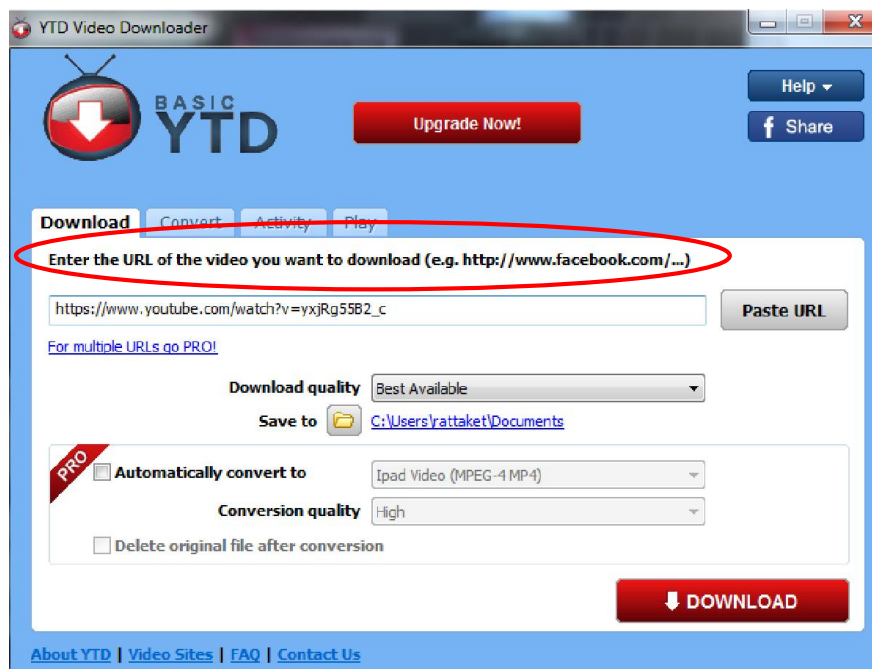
YTD Video Downloader

BASIC
YTD

Upgrade Now!

Help
Share

Download
Convert
Activity
Play

Enter the URL of the video you want to download (e.g. http://www.facebook.com/...)

https://www.youtube.com/watch?v=yxjRg55B2_c

Paste URL

For multiple URLs go PRO!

Download quality
Best Available

Save to
C:\Users\rattaket\Documents

PRO
Automatically convert to
Ipad Video (MPEG-4 MP4)

Conversion quality
High

Delete original file after conversion

DOWNLOAD

About YTD | Video Sites | FAQ | Contact Us